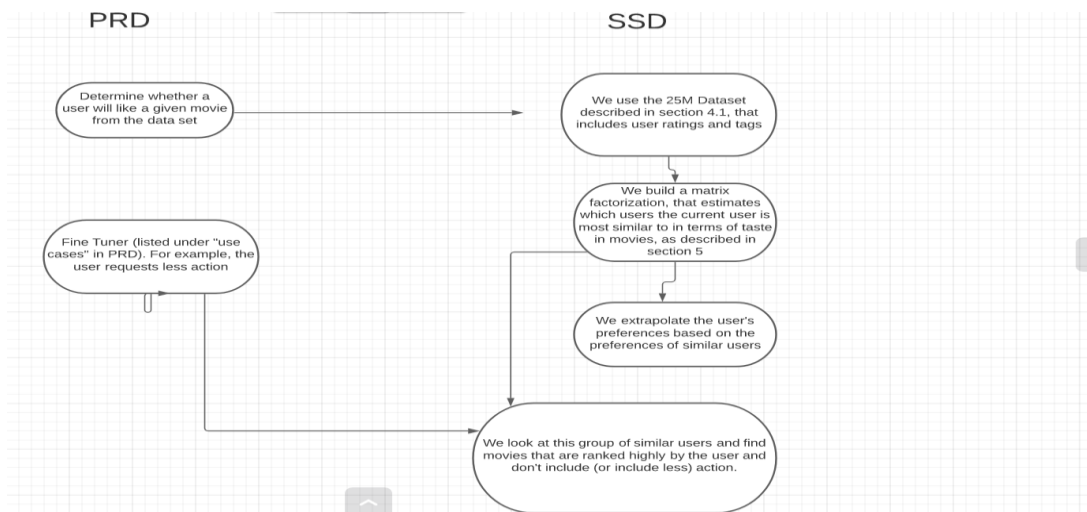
PRD

SSD

Determine whether a user will like a given movie from the data set

We use the 25M Dataset described in section 4.1, that includes user ratings and tags

We build a matrix factorization, that estimates which users the current user is most similar to in terms of taste in movies, as described in section 5

Fine Tuner (listed under "use cases" in PRD). For example, the user requests less action

We extrapolate the user's preferences based on the preferences of similar users

We look at this group of similar users and find movies that are ranked highly by the user and don't include (or include less) action.